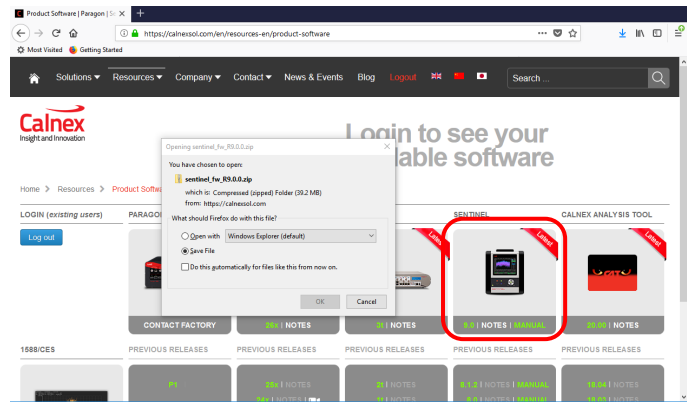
Product Software | Paragon | S ×

https://calnexsol.com/en/resources-en/product-software

Most Visited Getting Started

Solutions ▾ Resources ▾ Company ▾ Contact ▾ News & Events Blog Logout

Search ...

Calnex
Insight and Innovation

Login to see your
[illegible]lable software

Home > Resources > Product Softw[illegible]

LOGIN (existing users)

Log out

PARAGO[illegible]

SENTINEL

CALNEX ANALYSIS TOOL

Latest

Latest

Latest

CONTACT FACTORY

2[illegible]x | NOTES

31 | NOTES

9.0 | NOTES | MANUAL

20.00 | NOTES

1588/CES

PREVIOUS RELEASES

PREVIOUS RELEASES

PREVIOUS RELEASES

PREVIOUS RELEASES

PREVIOUS RELEASES

P1

25x | NOTES

21 | NOTES

8.1.2 | NOTES | MANUAL

18.04 | NOTES

Opening sentinel_fw_R9.0.0.zip

You have chosen to open:

sentinel_fw_R9.0.0.zip

which is: Compressed (zipped) Folder (39.2 MB)

from: https://calnexsol.com

What should Firefox do with this file?

Open with Windows Explorer (default)

Save File

Do this automatically for files like this from now on.

OK Cancel